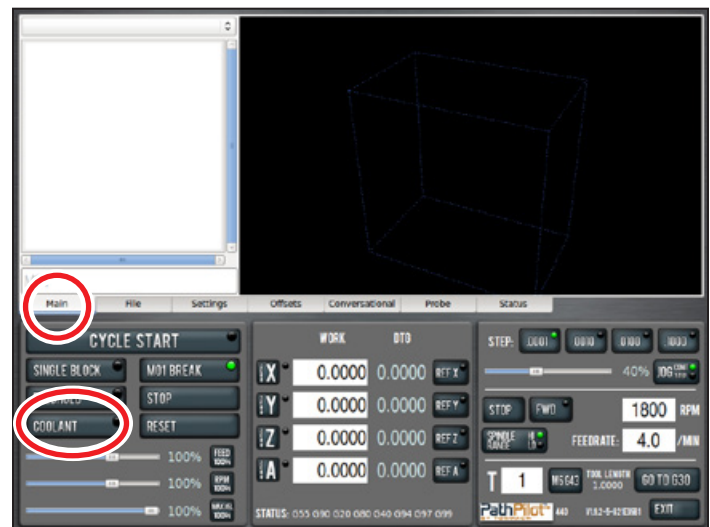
Main
File
Settings
Offsets
Conversational
Probe
Status

CYCLE START
SINGLE BLOCK
M01 BREAK
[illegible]
STOP
COOLANT
RESET
100%
FEED 100%
100%
RPM 100%
100%
MAXVEL 100%

WORK
DTG
X
0.0000
0.0000
REF X
Y
0.0000
0.0000
REF Y
Z
0.0000
0.0000
REF Z
A
0.0000
0.0000
REF A
STATUS: G55 G90 G20 G80 G40 G94 G97 G99

STEP:
.0001
.0010
.0100
.1000
40%
JOG
STOP
FWD
1800
RPM
SPINDLE RANGE
FEEDRATE:
4.0
/MIN
T
1
M6 G43
TOOL LENGTH 1.0000
GO TO G30
PathPilot
440
EXIT